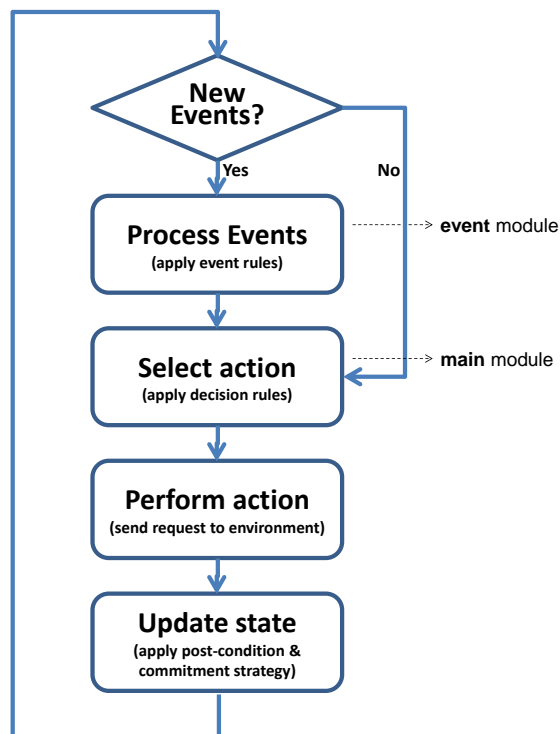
New Events?

Yes

No

Process Events
(apply event rules)

event module

Select action
(apply decision rules)

main module

Perform action
(send request to environment)

Update state
(apply post-condition & commitment strategy)